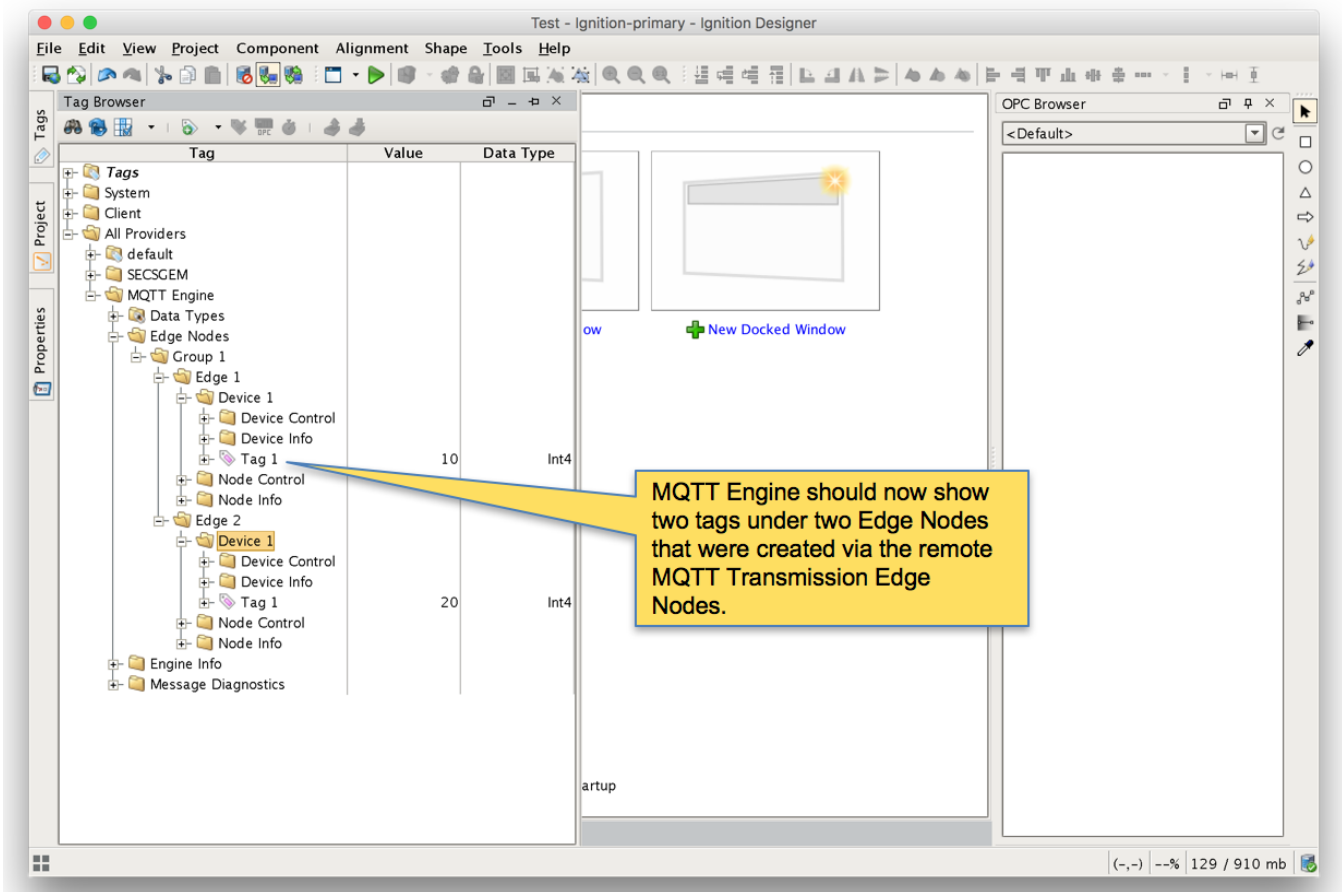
Test - Ignition-primary - Ignition Designer

File Edit View Project Component Alignment Shape Tools Help

Tags
Project
Properties

Tag Browser

OPC

| Tag | Value | Data Type |
|---|---|---|
| Tags | | |
| System | | |
| Client | | |
| All Providers | | |
| default | | |
| SECSGEM | | |
| MQTT Engine | | |
| Data Types | | |
| Edge Nodes | | |
| Group 1 | | |
| Edge 1 | | |
| Device 1 | | |
| Device Control | | |
| Device Info | | |
| Tag 1 | 10 | Int4 |
| Node Control | | |
| Node Info | | |
| Edge 2 | | |
| Device 1 | | |
| Device Control | | |
| Device Info | | |
| Tag 1 | 20 | Int4 |
| Node Control | | |
| Node Info | | |
| Engine Info | | |
| Message Diagnostics | | |

ow

New Docked Window

artup

MQTT Engine should now show two tags under two Edge Nodes that were created via the remote MQTT Transmission Edge Nodes.

OPC Browser

<Default>

(-,-) --% 129 / 910 mb